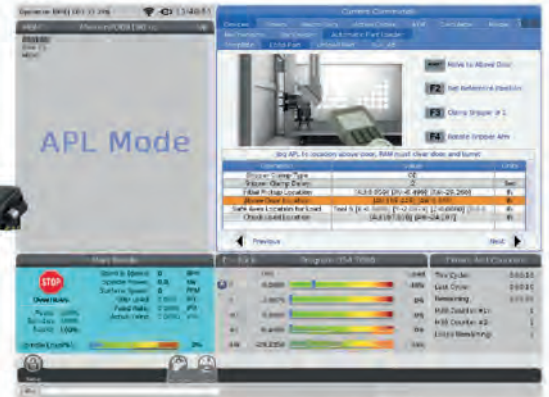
APL Mode

Current Commands

Devices

F2 Set Reference Position

F3 Clamp Gripper # 1

F4 Rotate Gripper Arm

Move to Above Door

Previous

Next

Main Spindle

STOP

Overrides

Program: O04 7098

Timers And Counters

This Cycle:

Last Cycle:

Remaining

M30 Counter #1:

M30 Counter #2:

Loops Remaining: